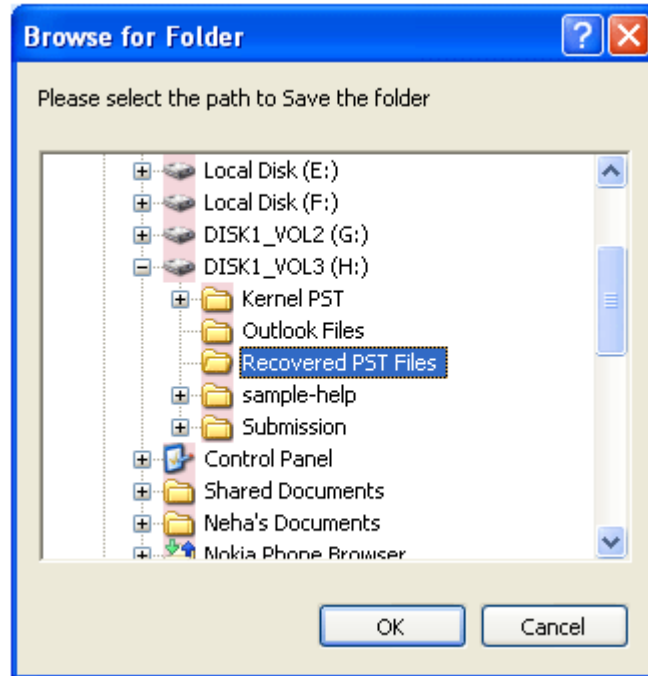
Browse for Folder

Please select the path to Save the folder

Local Disk (E:)
Local Disk (F:)
DISK1_VOL2 (G:)
DISK1_VOL3 (H:)
Kernel PST
Outlook Files
Recovered PST Files
sample-help
Submission
Control Panel
Shared Documents
Neha's Documents
Nokia Phone Browser

OK
Cancel